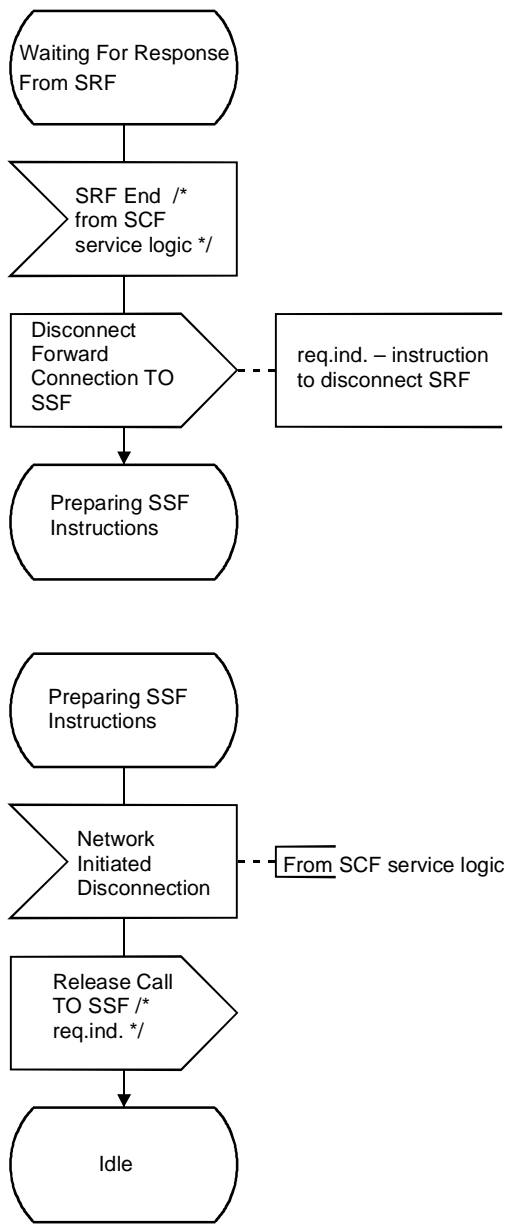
Waiting For Response From SRF

SRF End /* from SCF service logic */

Disconnect Forward Connection TO SSF

req.ind. – instruction to disconnect SRF

Preparing SSF Instructions

Preparing SSF Instructions

Network Initiated Disconnection

From SCF service logic

Release Call TO SSF /* req.ind. */

Idle